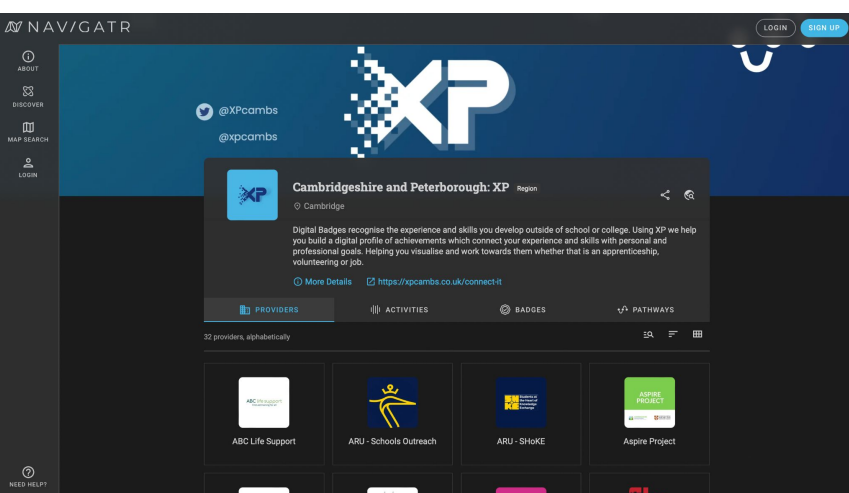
NAV/GATR

LOGIN SIGN UP

ABOUT
DISCOVER
MAP SEARCH
LOGIN

@XPcambs
@xpcambs

XP

Cambridgeshire and Peterborough: XP Region

Cambridge

Digital Badges recognise the experience and skills you develop outside of school or college. Using XP we help you build a digital profile of achievements which connect your experience and skills with personal and professional goals. Helping you visualise and work towards them whether that is an apprenticeship, volunteering or job.

More Details https://xpcambs.co.uk/connect-it

PROVIDERS ACTIVITIES BADGES PATHWAYS

32 providers, alphabetically

ABC Life Support
ARU - Schools Outreach
ARU - SHoKE
ASPIRE PROJECT
Aspire Project

NEED HELP?